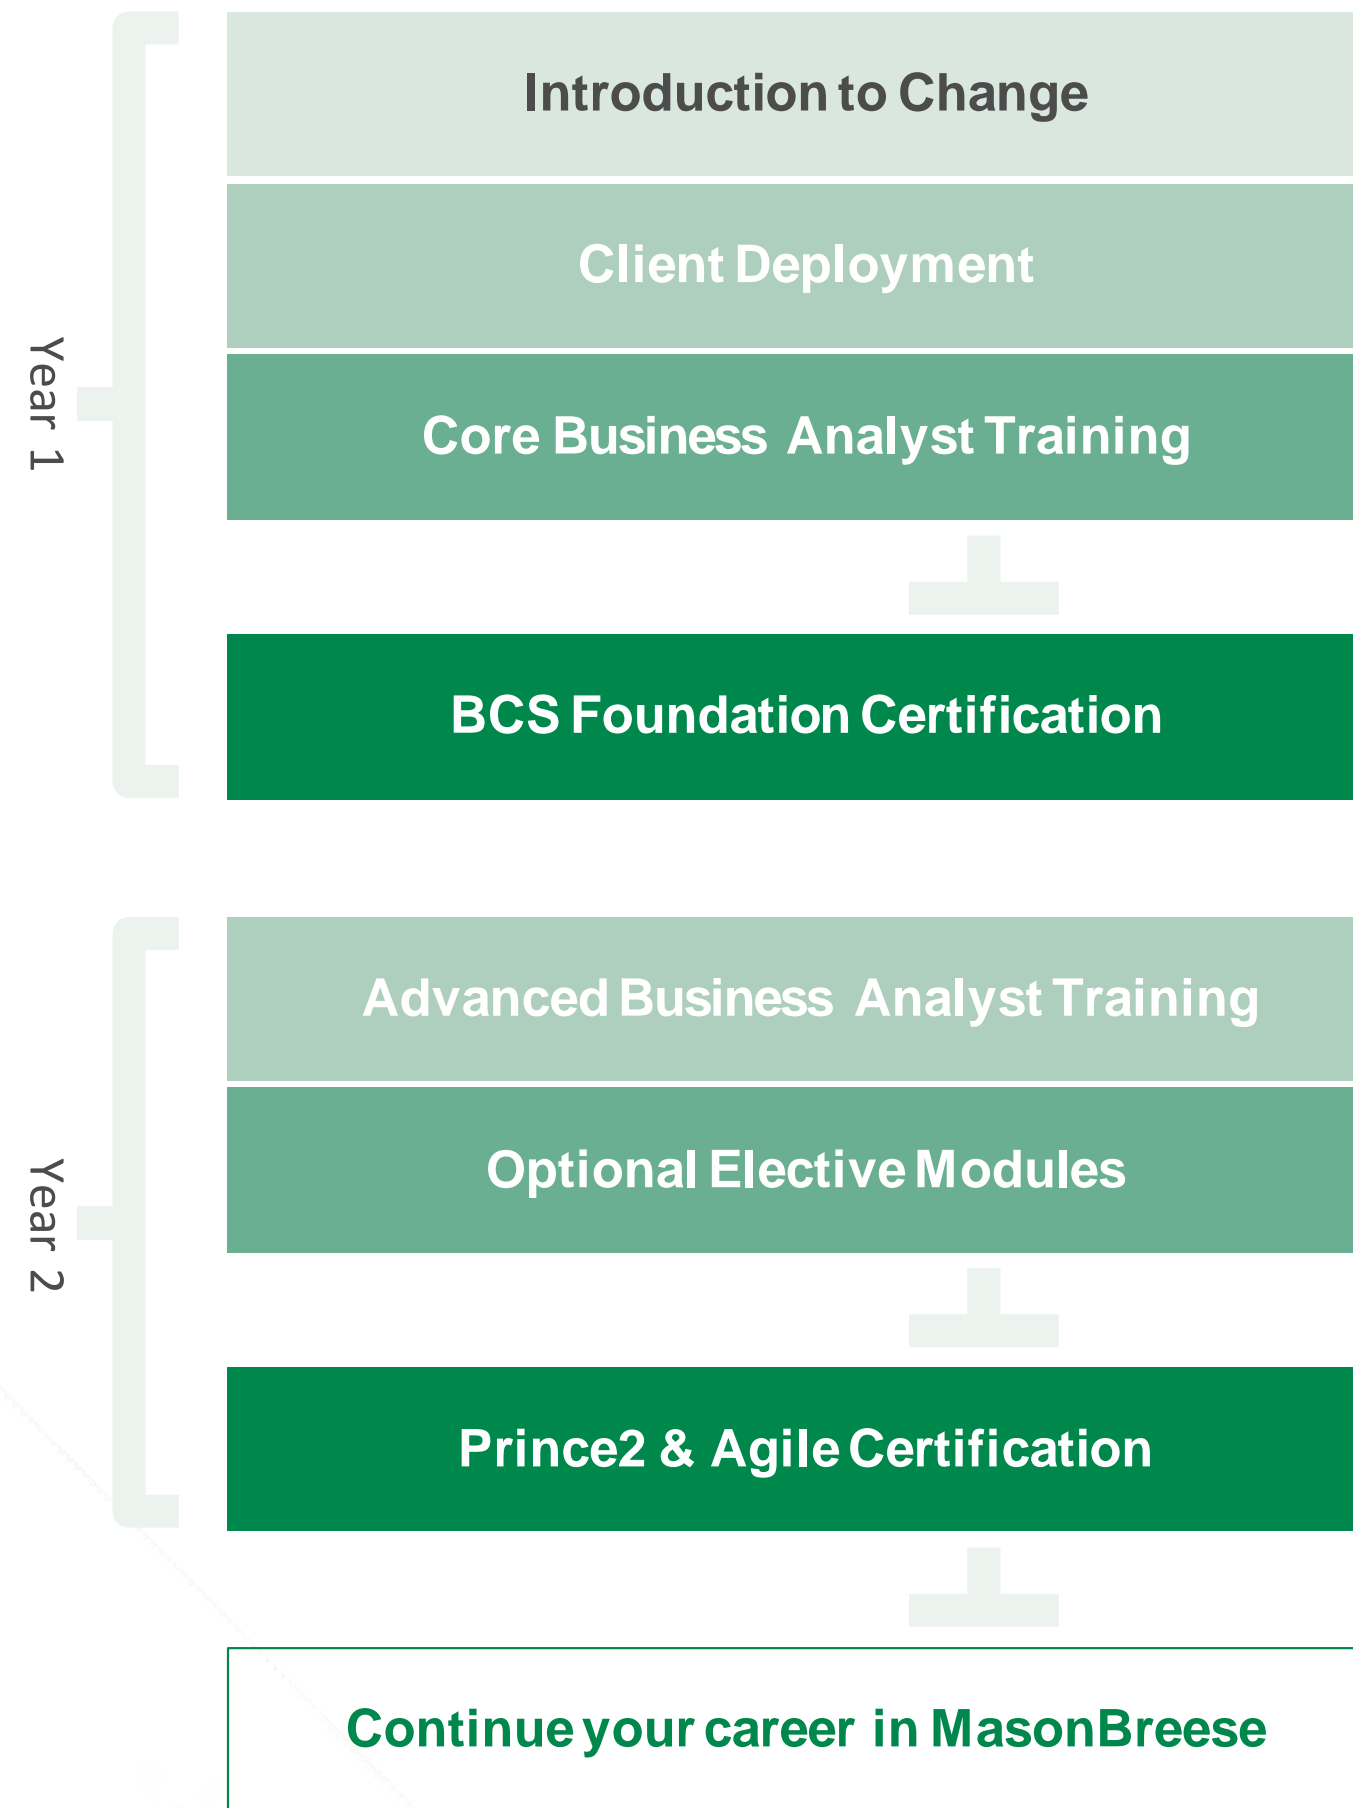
Year 1

Introduction to Change

Client Deployment

Core Business Analyst Training

BCS Foundation Certification

Year 2

Advanced Business Analyst Training

Optional Elective Modules

Prince2 & Agile Certification

Continue your career in MasonBreese